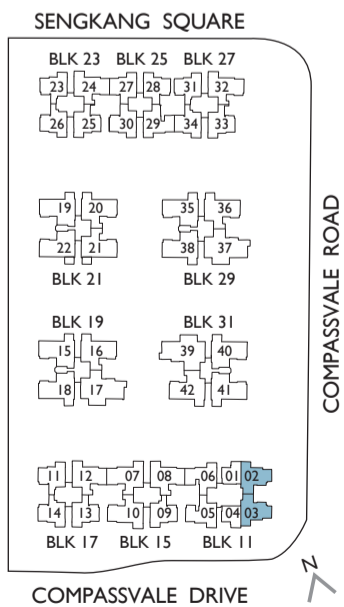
SENGKANG SQUARE

BLK 23 BLK 25 BLK 27

23 24 27 28 31 32

26 25 30 29 34 33

19 20 35 36

22 21 38 37

BLK 21 BLK 29

BLK 19 BLK 31

15 16 39 40

18 17 42 41

11 12 07 08 06 01 02

14 13 10 09 05 04 03

BLK 17 BLK 15 BLK 11

COMPASSVALE ROAD

COMPASSVALE DRIVE

N